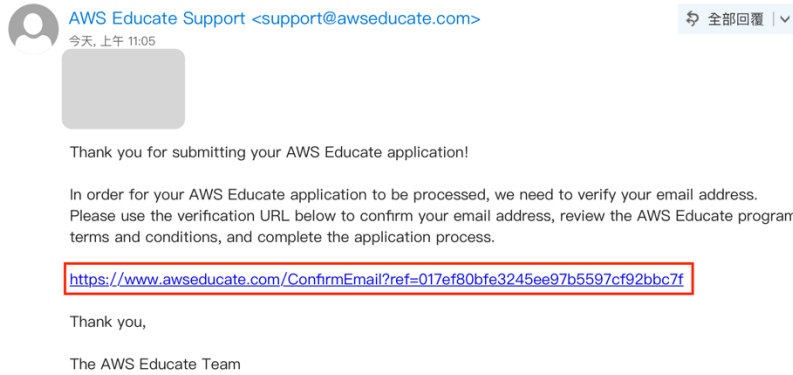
AWS Educate Support <support@awseducate.com>
今天, 上午 11:05

全部回覆 | ∨

Thank you for submitting your AWS Educate application!

In order for your AWS Educate application to be processed, we need to verify your email address. Please use the verification URL below to confirm your email address, review the AWS Educate program terms and conditions, and complete the application process.

https://www.awseducate.com/ConfirmEmail?ref=017ef80bfe3245ee97b5597cf92bbc7f

Thank you,

The AWS Educate Team